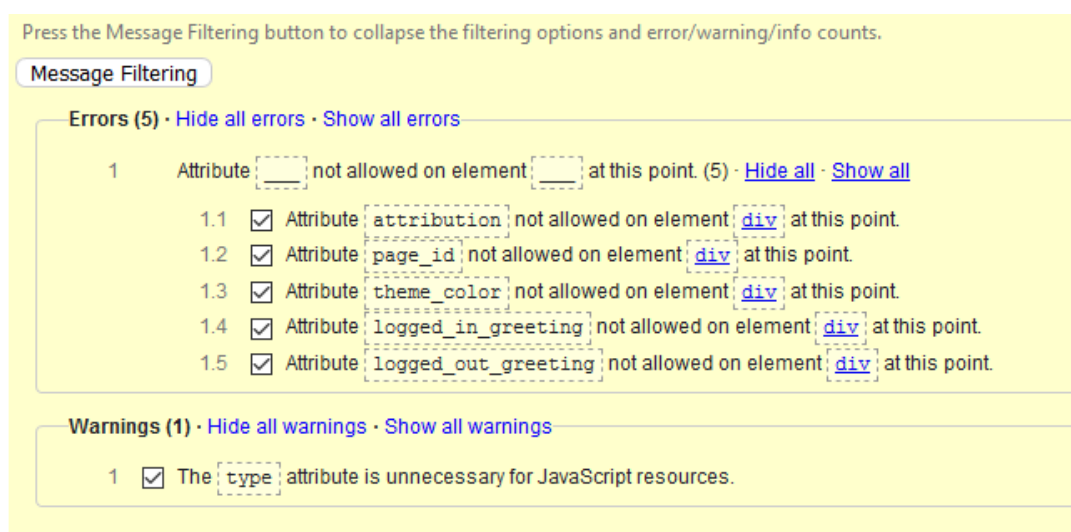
Press the Message Filtering button to collapse the filtering options and error/warning/info counts.

Message Filtering

Errors (5) · Hide all errors · Show all errors

1 Attribute ___ not allowed on element ___ at this point. (5) · Hide all · Show all

1.1 Attribute attribution not allowed on element div at this point.

1.2 Attribute page_id not allowed on element div at this point.

1.3 Attribute theme_color not allowed on element div at this point.

1.4 Attribute logged_in_greeting not allowed on element div at this point.

1.5 Attribute logged_out_greeting not allowed on element div at this point.

Warnings (1) · Hide all warnings · Show all warnings

1 The type attribute is unnecessary for JavaScript resources.